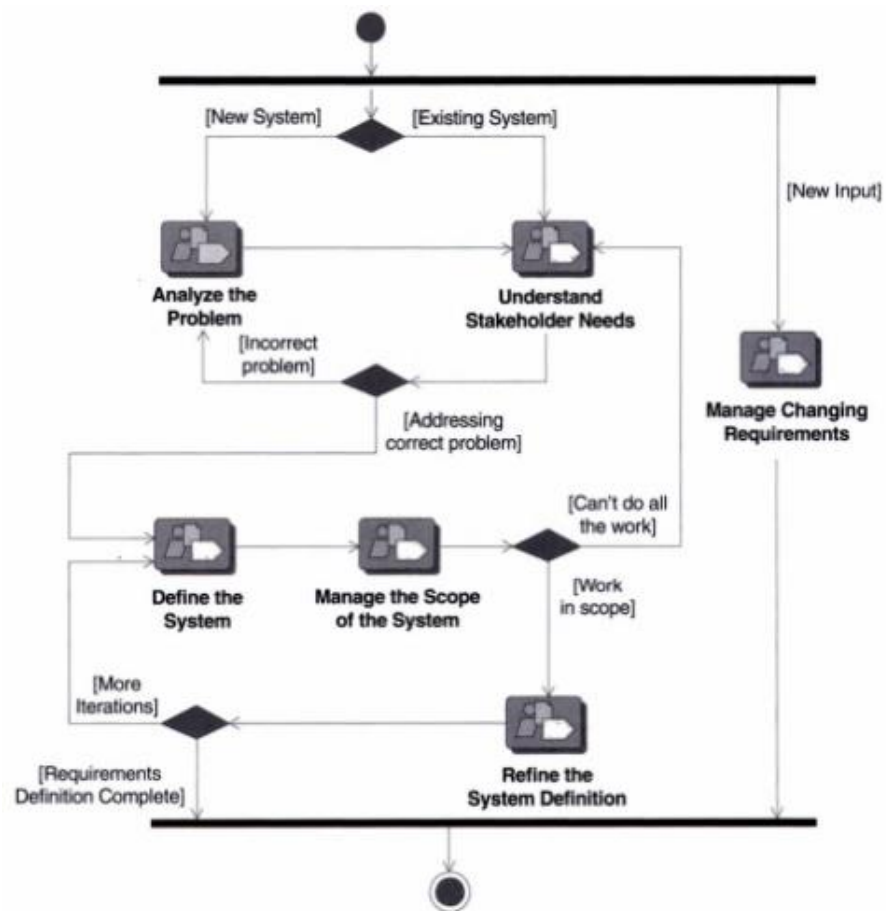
[New System]

[Existing System]

[New Input]

Analyze the Problem

Understand Stakeholder Needs

[Incorrect problem]

Manage Changing Requirements

[Addressing correct problem]

[Can't do all the work]

Define the System

Manage the Scope of the System

[Work in scope]

[More Iterations]

Refine the System Definition

[Requirements Definition Complete]